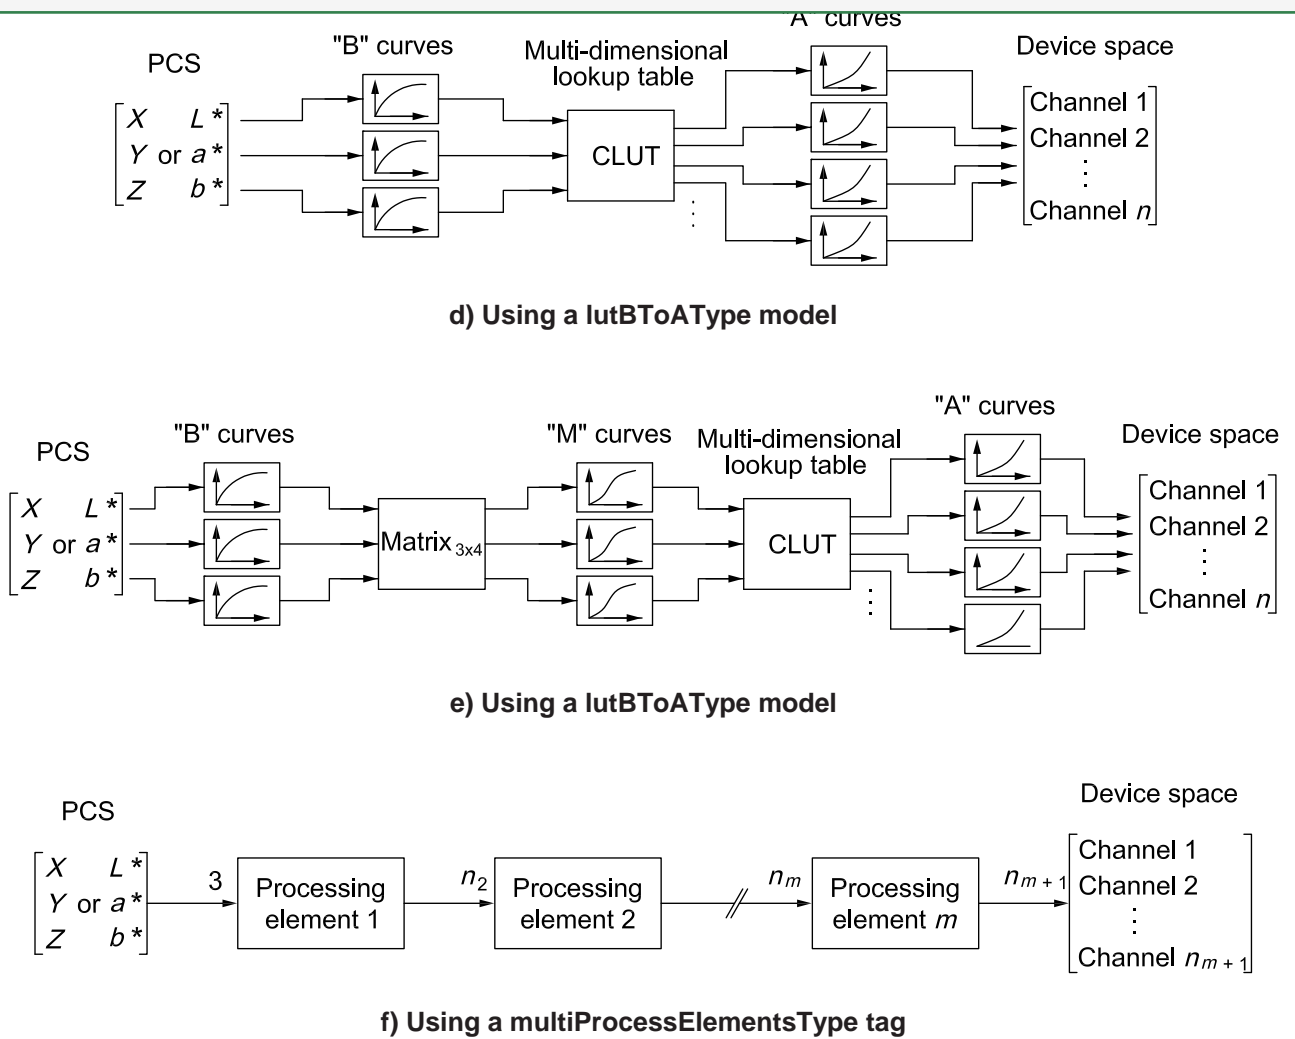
PCS

"B" curves

Multi-dimensional lookup table

"A" curves

Device space

$\begin{bmatrix} X & L^* \\ Y \text{ or } a^* \\ Z & b^* \end{bmatrix}$

CLUT

Channel 1
Channel 2
⋮
Channel $n$

d) Using a lutBToAType model

PCS

"B" curves

"M" curves

Multi-dimensional lookup table

"A" curves

Device space

$\begin{bmatrix} X & L^* \\ Y \text{ or } a^* \\ Z & b^* \end{bmatrix}$

Matrix$_{3x4}$

CLUT

Channel 1
Channel 2
⋮
Channel $n$

e) Using a lutBToAType model

PCS

Device space

$\begin{bmatrix} X & L^* \\ Y \text{ or } a^* \\ Z & b^* \end{bmatrix}$

3

Processing element 1

$n_2$

Processing element 2

$n_m$

Processing element $m$

$n_{m+1}$

Channel 1
Channel 2
⋮
Channel $n_{m+1}$

f) Using a multiProcessElementsType tag